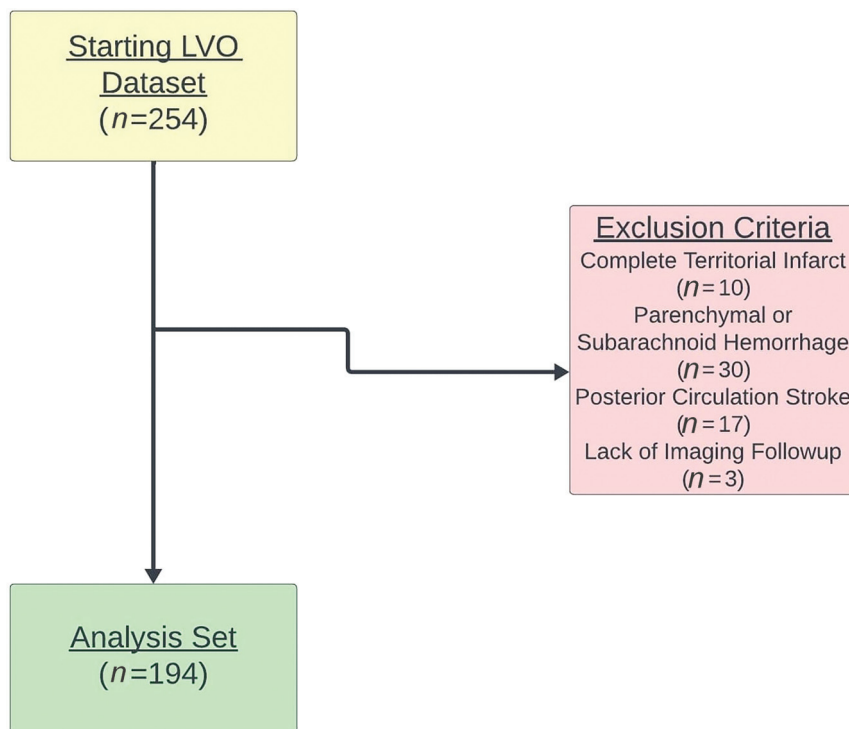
Starting LVO Dataset
($n$=254)

Exclusion Criteria
Complete Territorial Infarct
($n$=10)
Parenchymal or Subarachnoid Hemorrhage
($n$=30)
Posterior Circulation Stroke
($n$=17)
Lack of Imaging Followup
($n$=3)

Analysis Set
($n$=194)